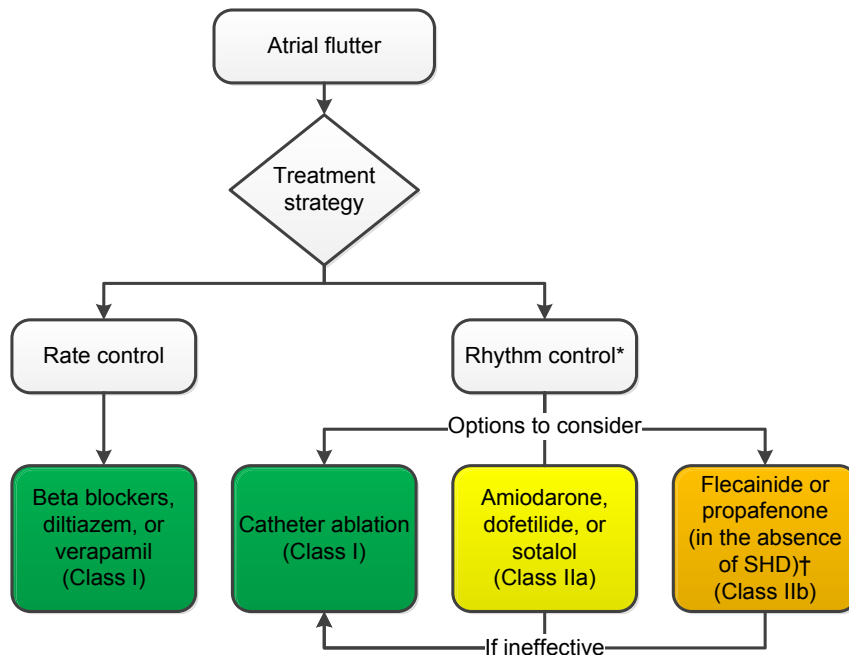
Atrial flutter

Treatment strategy

Rate control

Rhythm control*

Options to consider

Beta blockers, diltiazem, or verapamil (Class I)

Catheter ablation (Class I)

Amiodarone, dofetilide, or sotalol (Class IIa)

Flecainide or propafenone (in the absence of SHD)† (Class IIb)

If ineffective